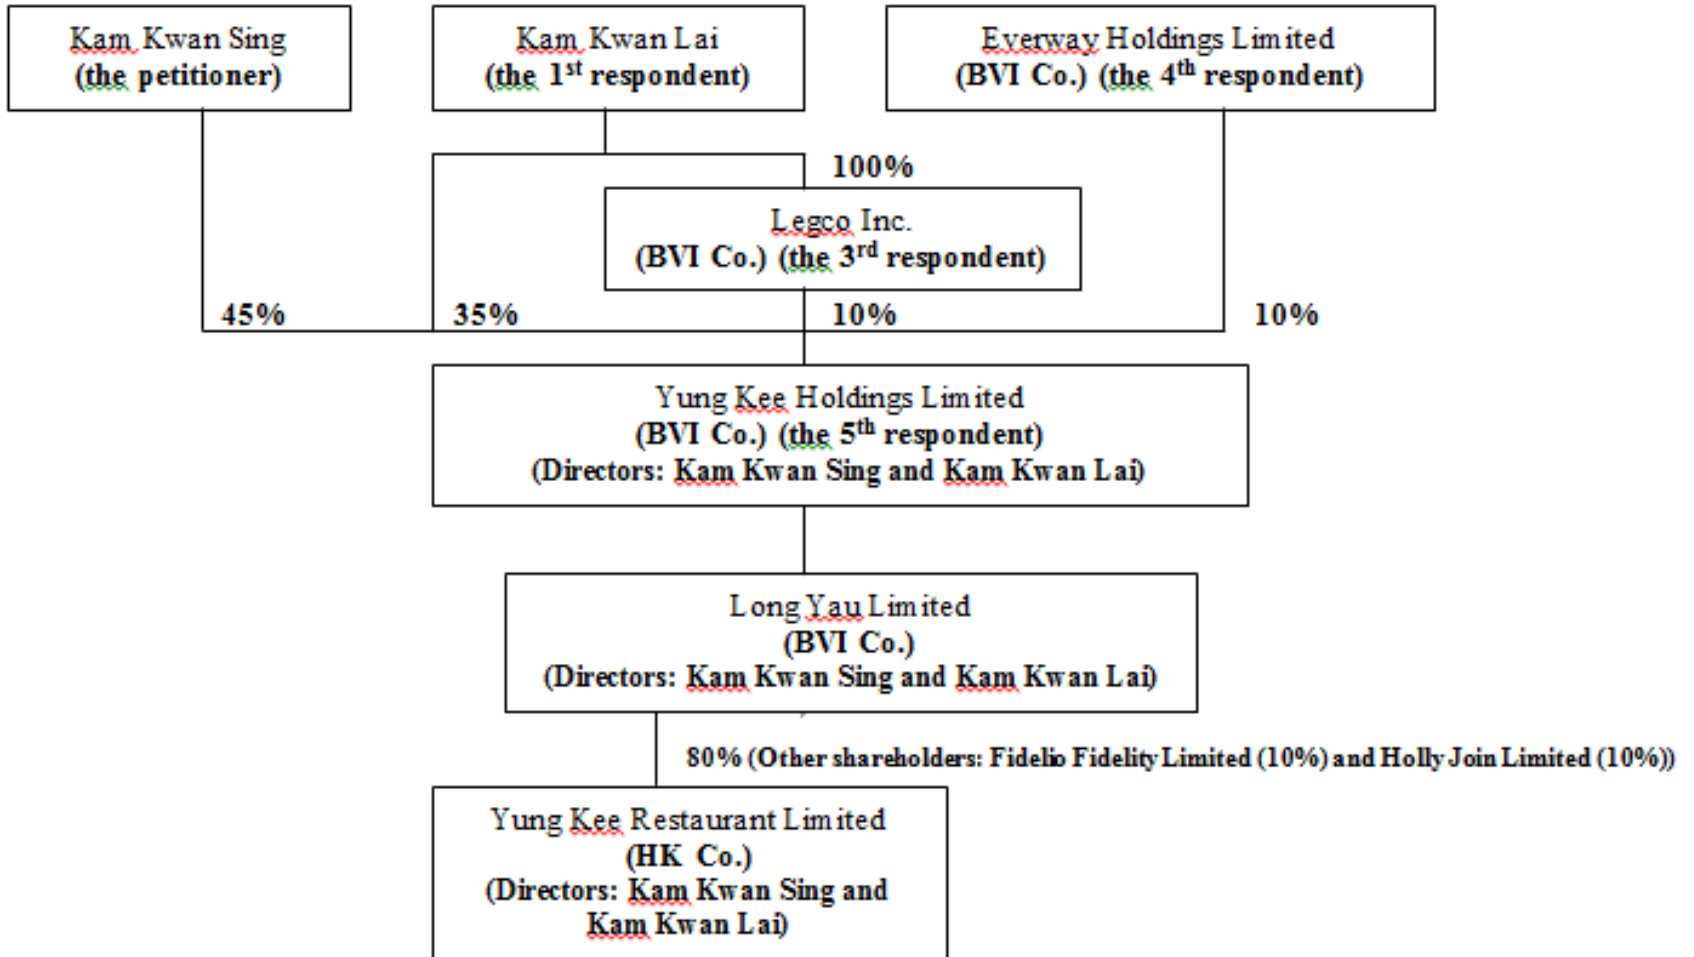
Kam Kwan Sing
(the petitioner)

Kam Kwan Lai
(the $1^{st}$ respondent)

Everway Holdings Limited
(BVI Co.) (the $4^{th}$ respondent)

100%

Legco Inc.
(BVI Co.) (the $3^{rd}$ respondent)

45%

35%

10%

10%

Yung Kee Holdings Limited
(BVI Co.) (the $5^{th}$ respondent)
(Directors: Kam Kwan Sing and Kam Kwan Lai)

Long Yau Limited
(BVI Co.)
(Directors: Kam Kwan Sing and Kam Kwan Lai)

80% (Other shareholders: Fidelio Fidelity Limited (10%) and Holly Join Limited (10%))

Yung Kee Restaurant Limited
(HK Co.)
(Directors: Kam Kwan Sing and Kam Kwan Lai)